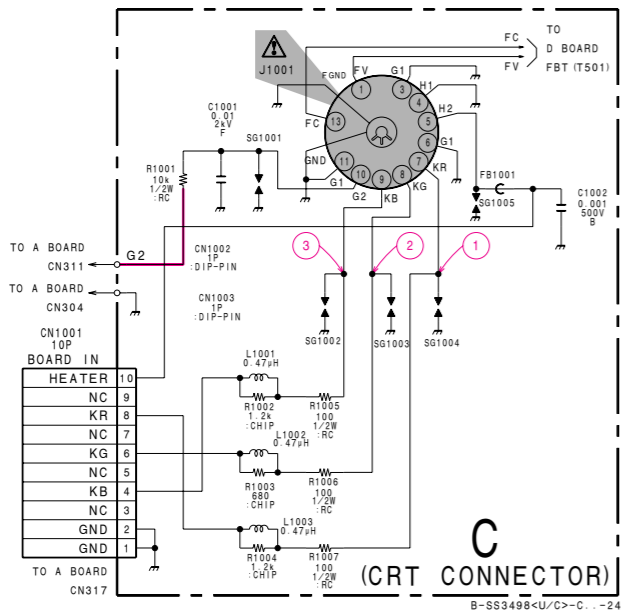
TO D BOARD FBT (T501)

FC
FV

J1001
FGND
FV
G1
1
3
H1
4
H2
5
FC
13
6
G1
GND
11
7
KR
10
9
8
KG
G1
G2
KB

C1001
0.01
2kV
F

SG1001

R1001
10k
1/2W
:RC

FB1001

SG1005

C1002
0.001
500V
B

TO A BOARD
CN311
G2

CN1002
1P
:DIP-PIN

3
2
1

TO A BOARD
CN304

CN1003
1P
:DIP-PIN

SG1002
SG1003
SG1004

CN1001
10P
BOARD IN

| | |
|---|---|
| HEATER | 10 |
| NC | 9 |
| KR | 8 |
| NC | 7 |
| KG | 6 |
| NC | 5 |
| KB | 4 |
| NC | 3 |
| GND | 2 |
| GND | 1 |

L1001
0.47μH
R1002
1.2k
:CHIP
R1005
100
1/2W
:RC

L1002
0.47μH
R1003
680
:CHIP
R1006
100
1/2W
:RC

L1003
0.47μH
R1004
1.2k
:CHIP
R1007
100
1/2W
:RC

TO A BOARD
CN317

C
(CRT CONNECTOR)

B-SS3498<U/C>-C..-24